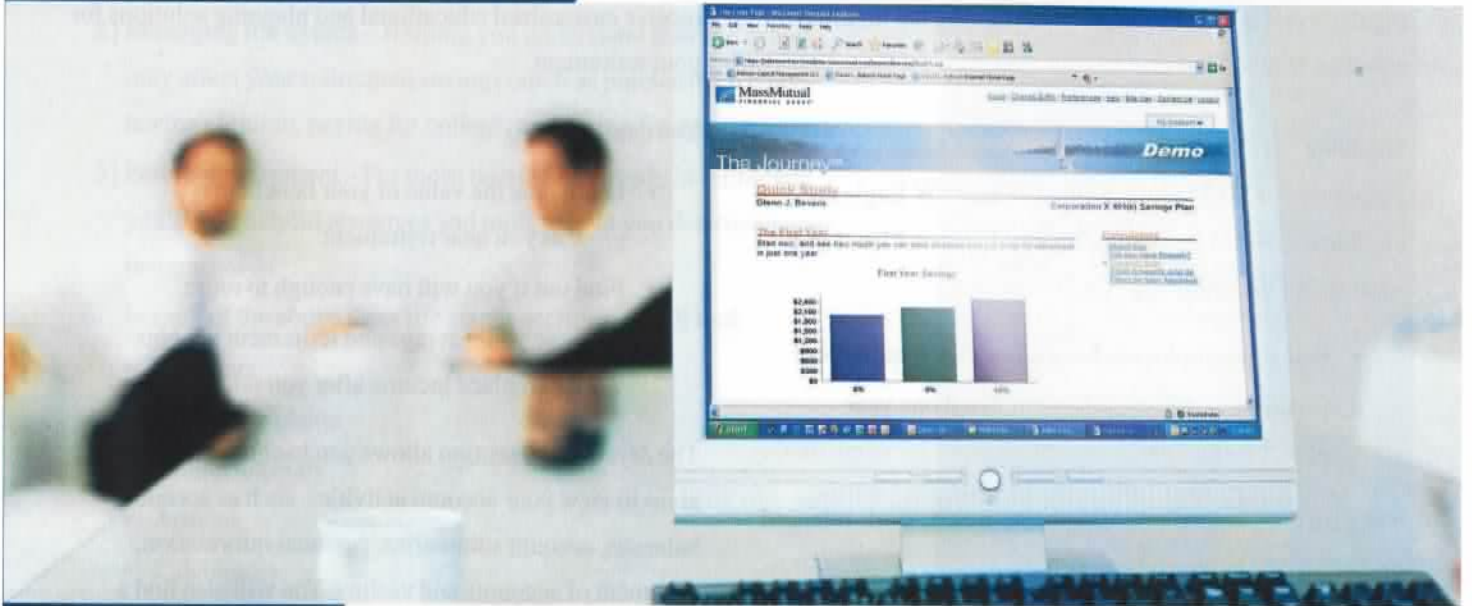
MassMutual
FINANCIAL GROUP

The Journey℠

Demo

Quick Study
Glenn J. Bevans

Corporation X 401(k) Savings Plan

The First Year
Start now, and see how much you can save in just one year

First Year Savings

$2,400
$2,100
$1,800
$1,500
$1,200
$900
$600
$300
$0

8%
9%
10%

start